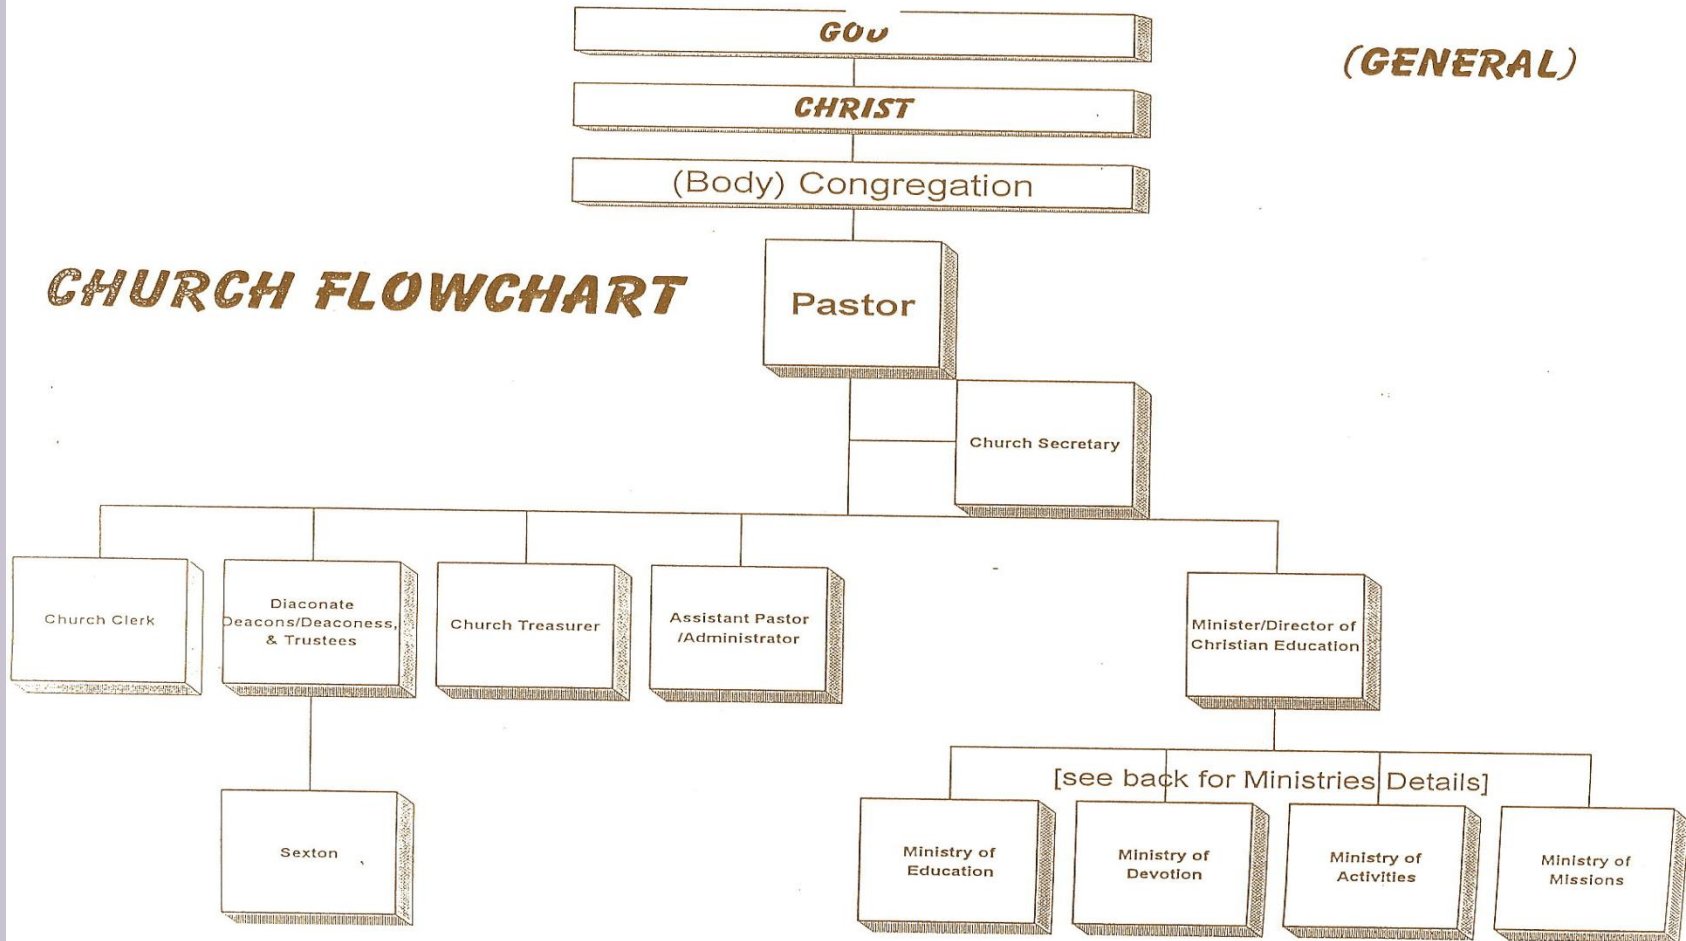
GOD

CHRIST

(Body) Congregation

(GENERAL)

CHURCH FLOWCHART

Pastor

Church Secretary

Church Clerk

Diaconate Deacons/Deaconess, & Trustees

Church Treasurer

Assistant Pastor /Administrator

Minister/Director of Christian Education

Sexton

[see back for Ministries Details]

Ministry of Education

Ministry of Devotion

Ministry of Activities

Ministry of Missions